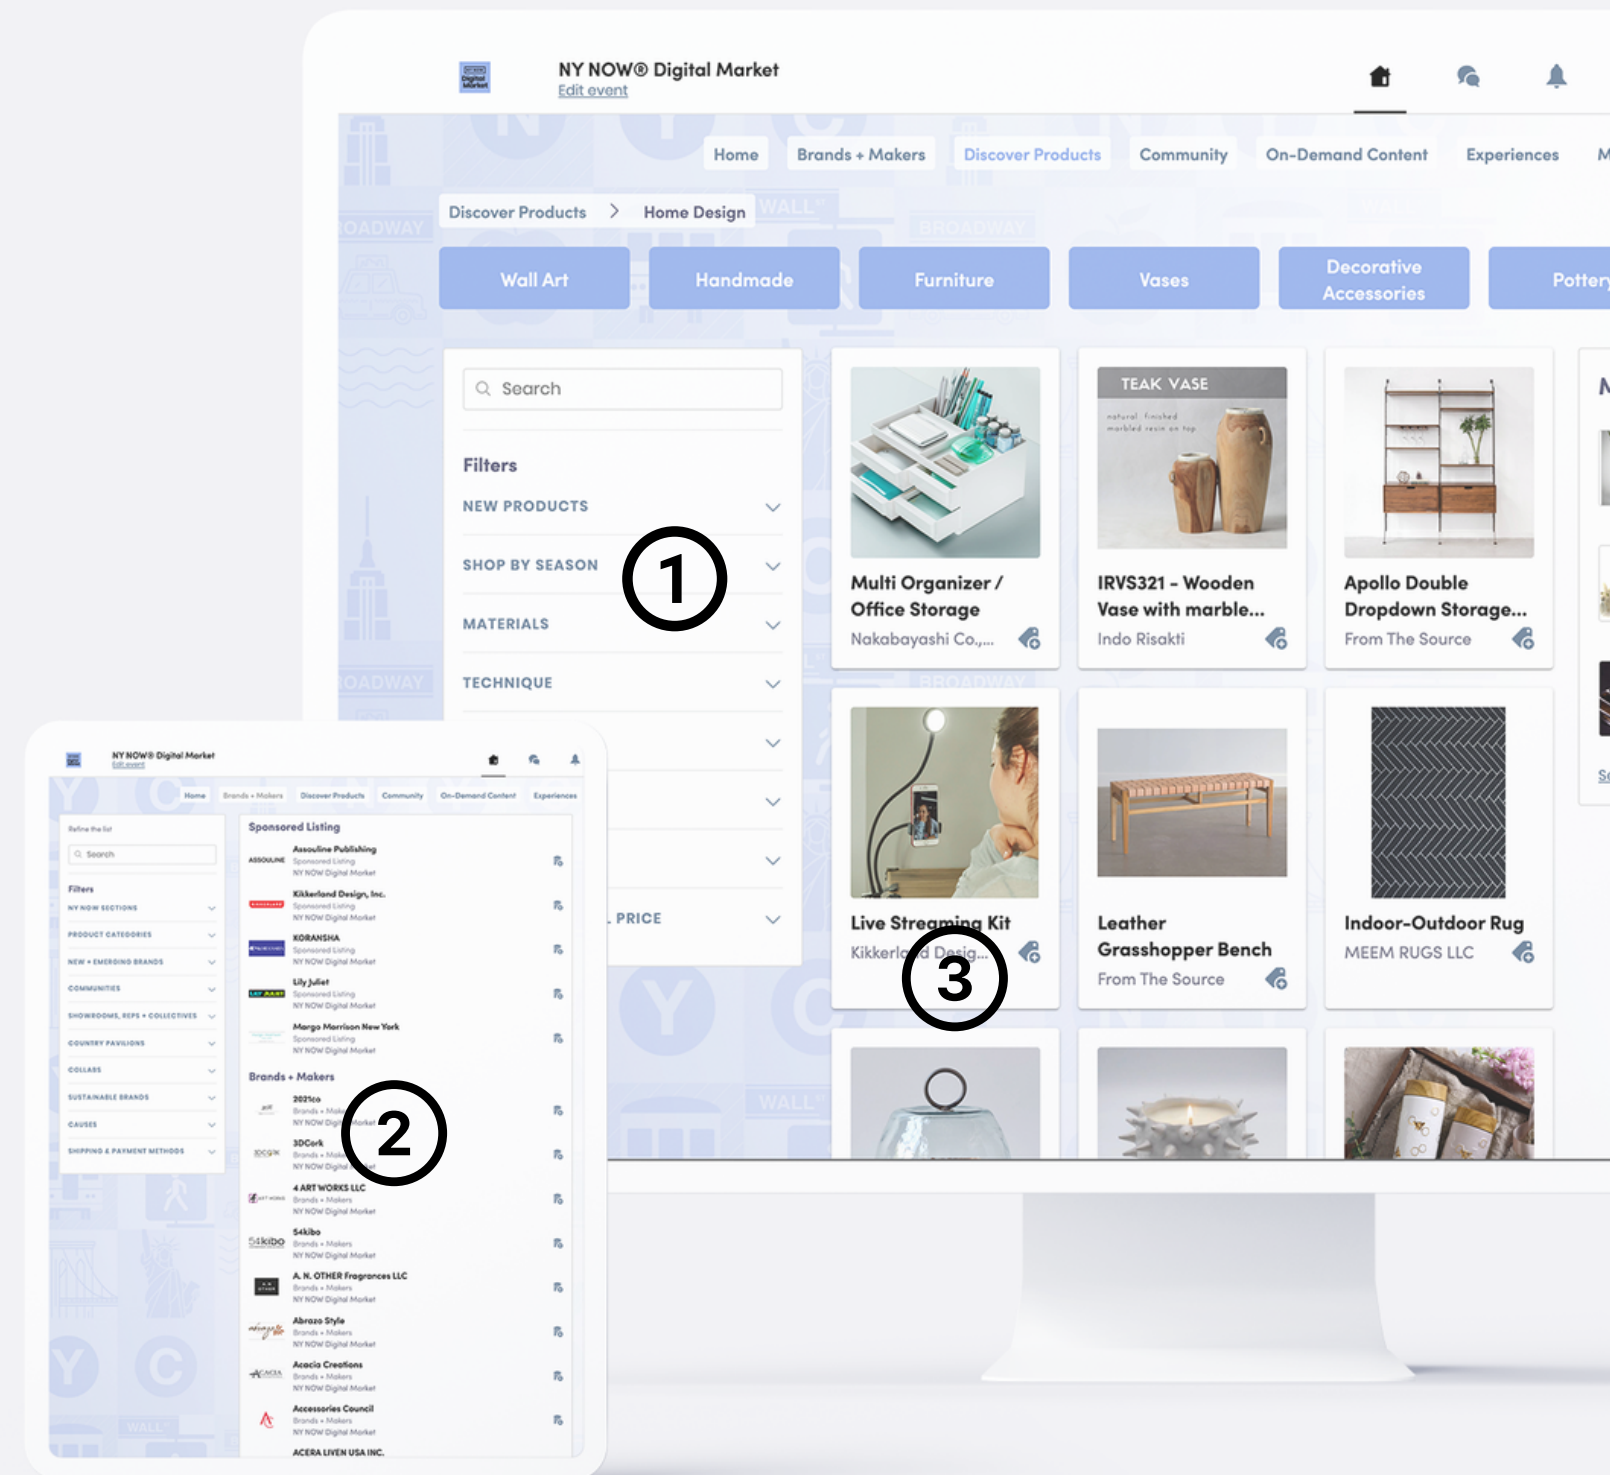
NY NOW® Digital Market
Edit event

Home | Brands + Makers | Discover Products | Community | On-Demand Content | Experiences | M

Discover Products > Home Design

Wall Art | Handmade | Furniture | Vases | Decorative Accessories | Pottery

Search

Filters
NEW PRODUCTS
SHOP BY SEASON
MATERIALS
TECHNIQUE
PRICE

1

Multi Organizer / Office Storage
Nakabayashi Co.,...

TEAK VASE
IRVS321 - Wooden Vase with marble...
Indo Risakti

Apollo Double Dropdown Storage...
From The Source

Live Streaming Kit
Kikkerland Desig...

3

Leather Grasshopper Bench
From The Source

Indoor-Outdoor Rug
MEEM RUGS LLC

NY NOW® Digital Market
Edit event

Home | Brands + Makers | Discover Products | Community | On-Demand Content | Experiences

Refine the list
Search
Filters
NY NOW SECTIONS
PRODUCT CATEGORIES
NEW + EMERGING BRANDS
COMMUNITIES
SHOWROOMS, REPS + COLLECTIVES
COUNTRY PAVILIONS
COLLABS
SUSTAINABLE BRANDS
CAUSES
SHIPPING & PAYMENT METHODS

Sponsored Listing
Assouline Publishing
Sponsored Listing
NY NOW Digital Market
Kikkerland Design, Inc.
Sponsored Listing
NY NOW Digital Market
KORANSHA
Sponsored Listing
NY NOW Digital Market
Lily Juliet
Sponsored Listing
NY NOW Digital Market
Margo Morrison New York
Sponsored Listing
NY NOW Digital Market

Brands + Makers
2021co
Brands + Makers
NY NOW Digital Market
3DCork
Brands + Makers
NY NOW Digital Market
4 ART WORKS LLC
Brands + Makers
NY NOW Digital Market
54kibo
Brands + Makers
NY NOW Digital Market
A. N. OTHER Fragrances LLC
Brands + Makers
NY NOW Digital Market
Abrazo Style
Brands + Makers
NY NOW Digital Market
Acacia Creations
Brands + Makers
NY NOW Digital Market
Accessories Council
Brands + Makers
NY NOW Digital Market
ACERA LIVEN USA INC.

2